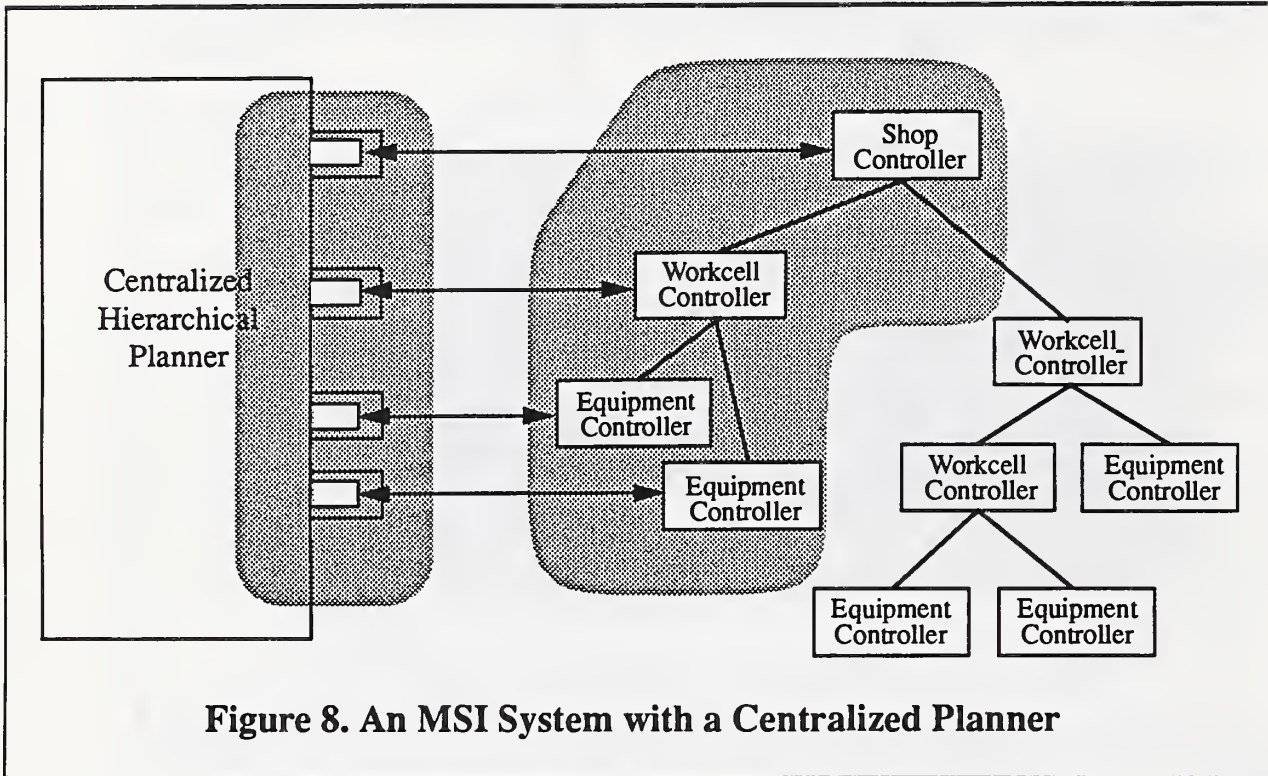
Centralized Hierarchical Planner

Shop Controller

Workcell Controller

Equipment Controller

Equipment Controller

Workcell\_ Controller

Workcell Controller

Equipment Controller

Equipment Controller

Equipment Controller

Figure 8. An MSI System with a Centralized Planner